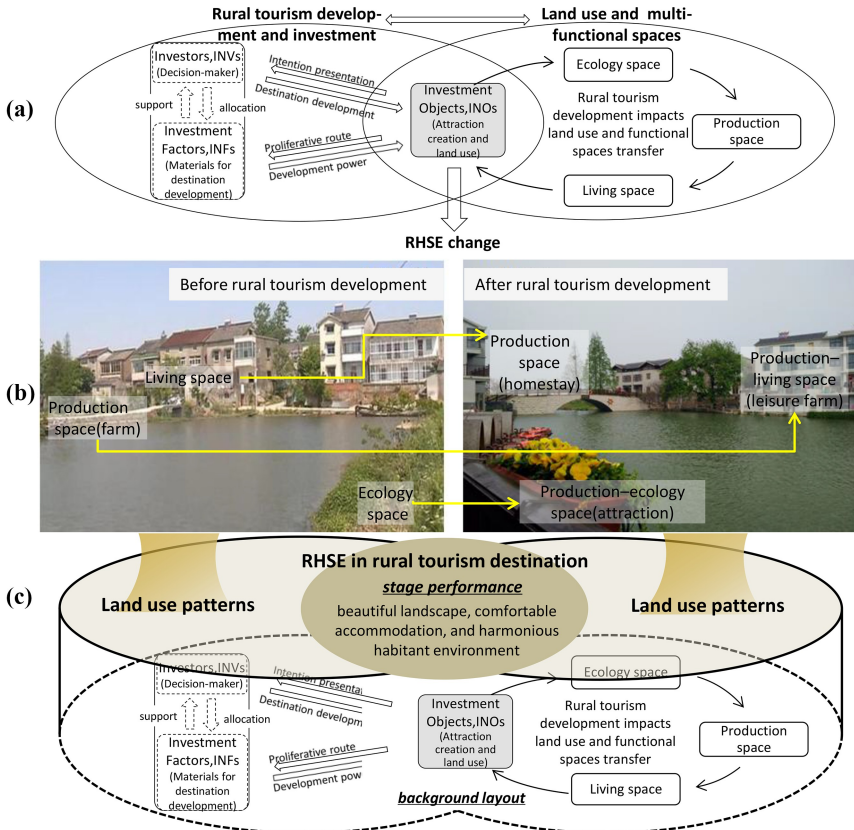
Rural tourism development and investment

Land use and multi-functional spaces

(a)

Investors,INVs (Decision-maker)

support

allocation

Investment Factors,INFs (Materials for destination development)

Intention presentation

Destination development

Proliferative route

Development power

Investment Objects,INOs (Attraction creation and land use)

Ecology space

Rural tourism development impacts land use and functional spaces transfer

Production space

Living space

RHSE change

(b)

Before rural tourism development

Living space

Production space(farm)

Ecology space

After rural tourism development

Production space (homestay)

Production–living space (leisure farm)

Production–ecology space(attraction)

(c)

RHSE in rural tourism destination

stage performance

beautiful landscape, comfortable accommodation, and harmonious habitant environment

Land use patterns

Land use patterns

Investors,INVs (Decision-maker)

support

allocation

Investment Factors,INFs (Materials for destination development)

Intention presenta

Destination developm

Proliferative route

Development pow

Investment Objects,INOs (Attraction creation and land use)

Ecology space

Rural tourism development impacts land use and functional spaces transfer

Production space

Living space

background layout